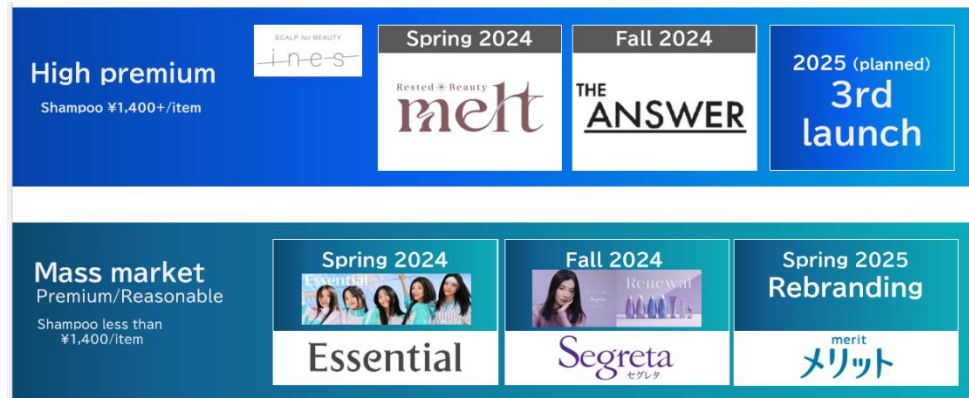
High premium
Shampoo ¥1,400+/item

SCALP for BEAUTY
ines

Spring 2024
Rested Beauty
melt

Fall 2024
THE ANSWER

2025 (planned)
3rd launch

Mass market
Premium/Reasonable
Shampoo less than ¥1,400/item

Spring 2024
Essential
Essential

Fall 2024
Renewal
Segreta
Segreta
セグレタ

Spring 2025
Rebranding
merit
メリット